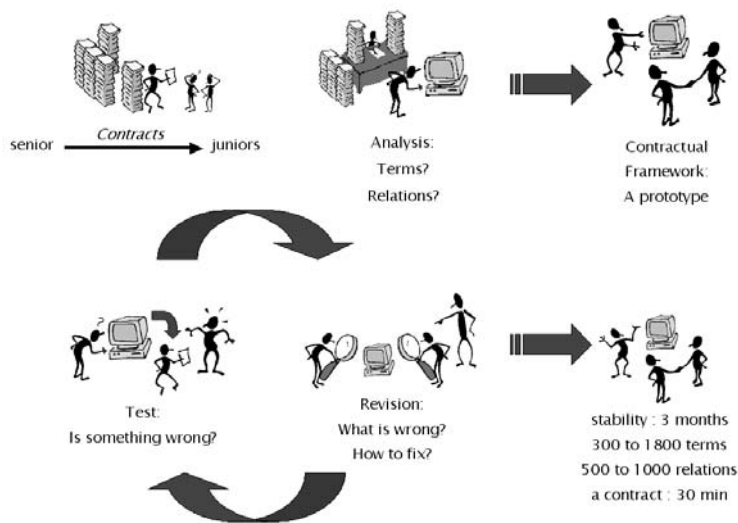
senior
Contracts
juniors

Analysis:
Terms?
Relations?

Contractual
Framework:
A prototype

Test:
Is something wrong?

Revision:
What is wrong?
How to fix?

stability : 3 months
300 to 1800 terms
500 to 1000 relations
a contract : 30 min